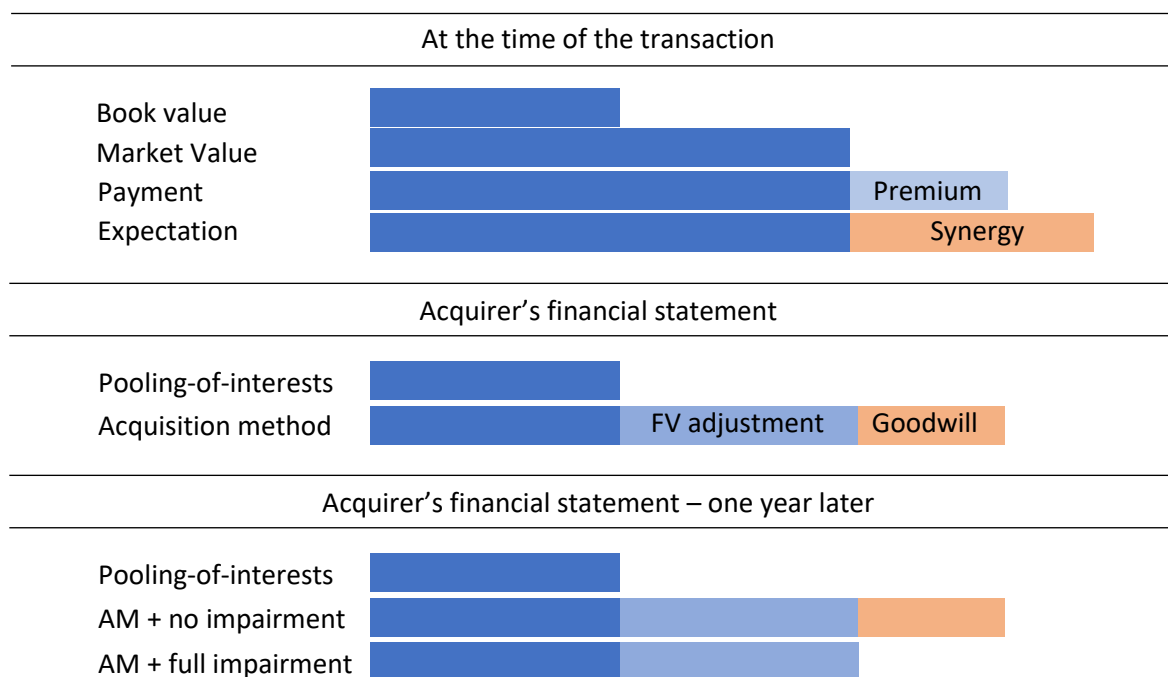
At the time of the transaction

Book value
Market Value
Payment
Premium
Expectation
Synergy

Acquirer’s financial statement

Pooling-of-interests
Acquisition method
FV adjustment
Goodwill

Acquirer’s financial statement – one year later

Pooling-of-interests
AM + no impairment
AM + full impairment